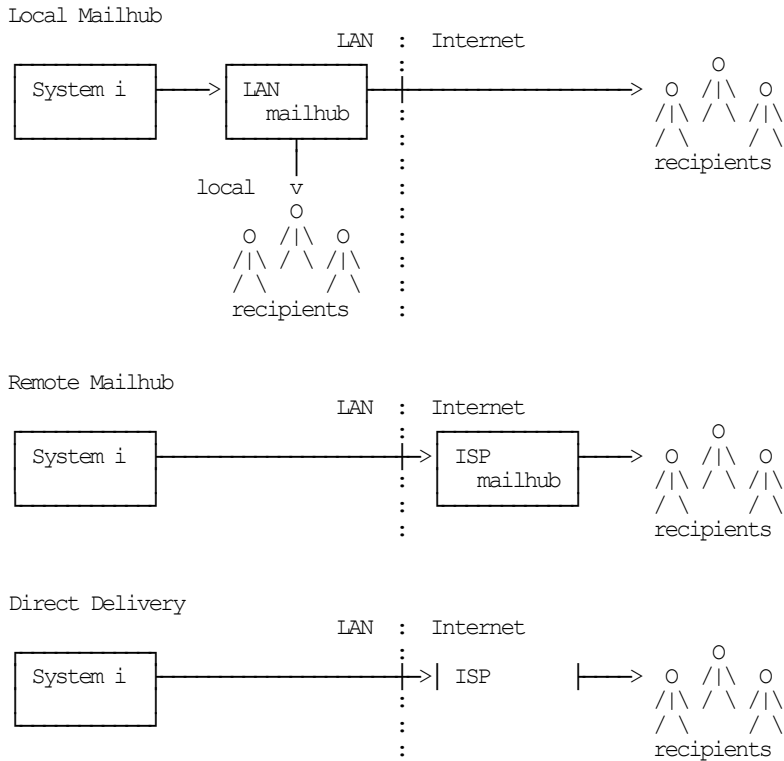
Local Mailhub

LAN : Internet

System i

LAN mailhub

recipients

local v

recipients

Remote Mailhub

LAN : Internet

System i

ISP mailhub

recipients

Direct Delivery

LAN : Internet

System i

ISP

recipients